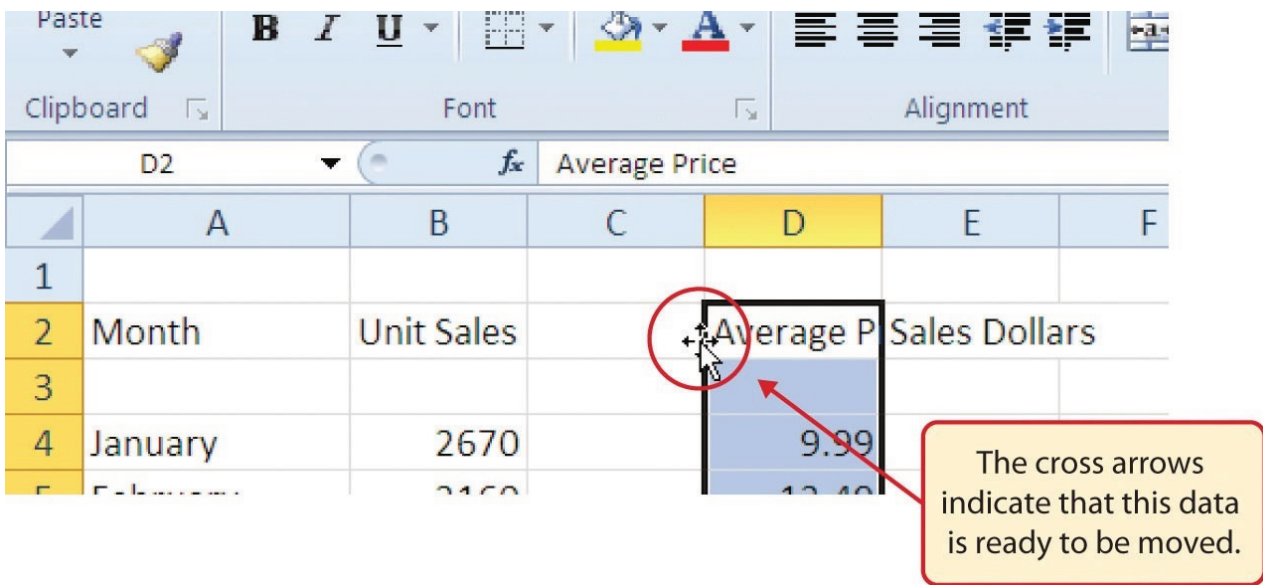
Paste

Clipboard

B I U

A

Font

Alignment

D2

$f_x$ Average Price

| | A | B | C | D | E | F |
|---|---|---|---|---|---|---|
| 1 | | | | | | |
| 2 | Month | Unit Sales | | Average P | Sales Dollars | |
| 3 | | | | | | |
| 4 | January | 2670 | | 9.99 | | |
| 5 | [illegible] | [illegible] | | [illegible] | | |

The cross arrows indicate that this data is ready to be moved.